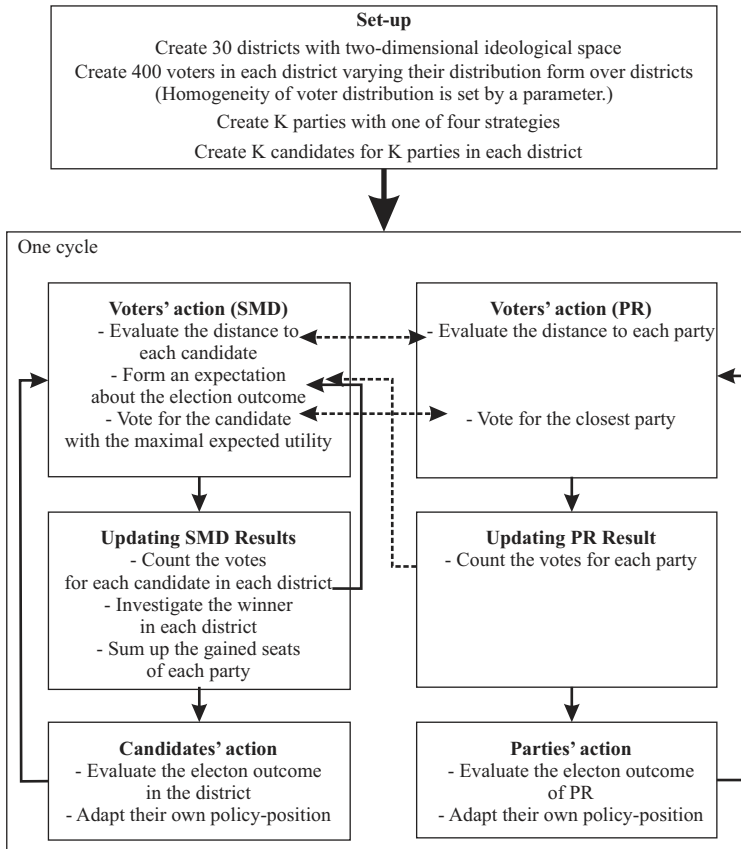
**Set-up**
Create 30 districts with two-dimensional ideological space
Create 400 voters in each district varying their distribution form over districts
(Homogeneity of voter distribution is set by a parameter.)
Create K parties with one of four strategies
Create K candidates for K parties in each district

One cycle

**Voters' action (SMD)**
- Evaluate the distance to each candidate
- Form an expectation about the election outcome
- Vote for the candidate with the maximal expected utility

**Voters' action (PR)**
- Evaluate the distance to each party
- Vote for the closest party

**Updating SMD Results**
- Count the votes for each candidate in each district
- Investigate the winner in each district
- Sum up the gained seats of each party

**Updating PR Result**
- Count the votes for each party

**Candidates' action**
- Evaluate the electon outcome in the district
- Adapt their own policy-position

**Parties' action**
- Evaluate the electon outcome of PR
- Adapt their own policy-position